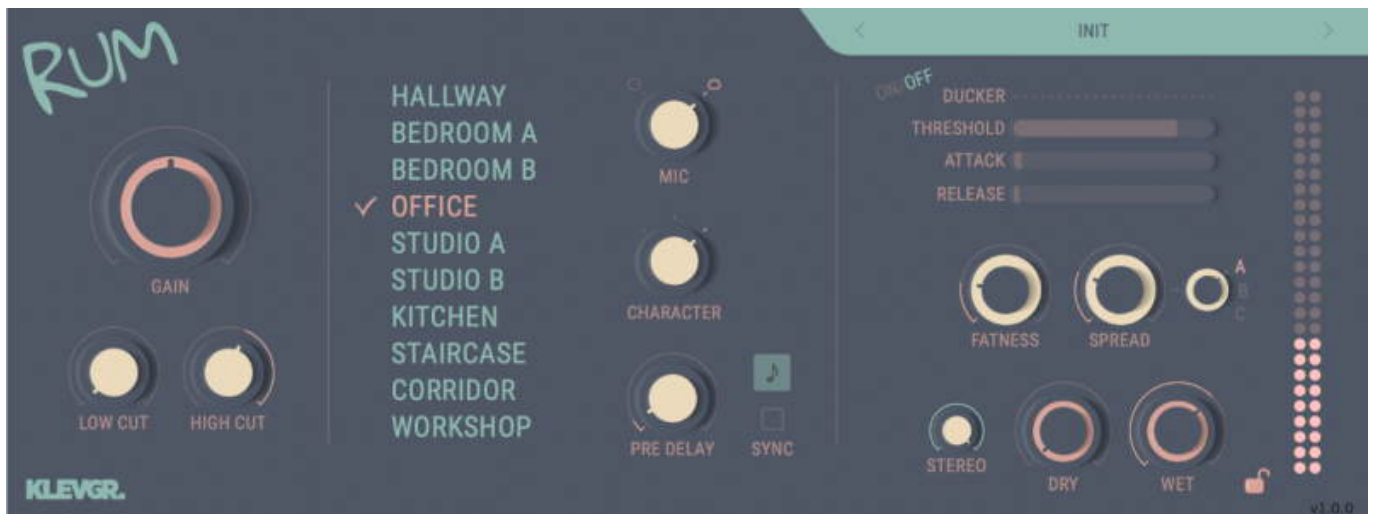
RUM

GAIN

LOW CUT HIGH CUT

KLEVGR.

HALLWAY
BEDROOM A
BEDROOM B
✓ OFFICE
STUDIO A
STUDIO B
KITCHEN
STAIRCASE
CORRIDOR
WORKSHOP

MIC

CHARACTER

PRE DELAY

♪

SYNC

<

INIT

>

ON OFF

DUCKER

THRESHOLD

ATTACK

RELEASE

A
B
C

FATNESS SPREAD

STEREO DRY WET

v1.0.0